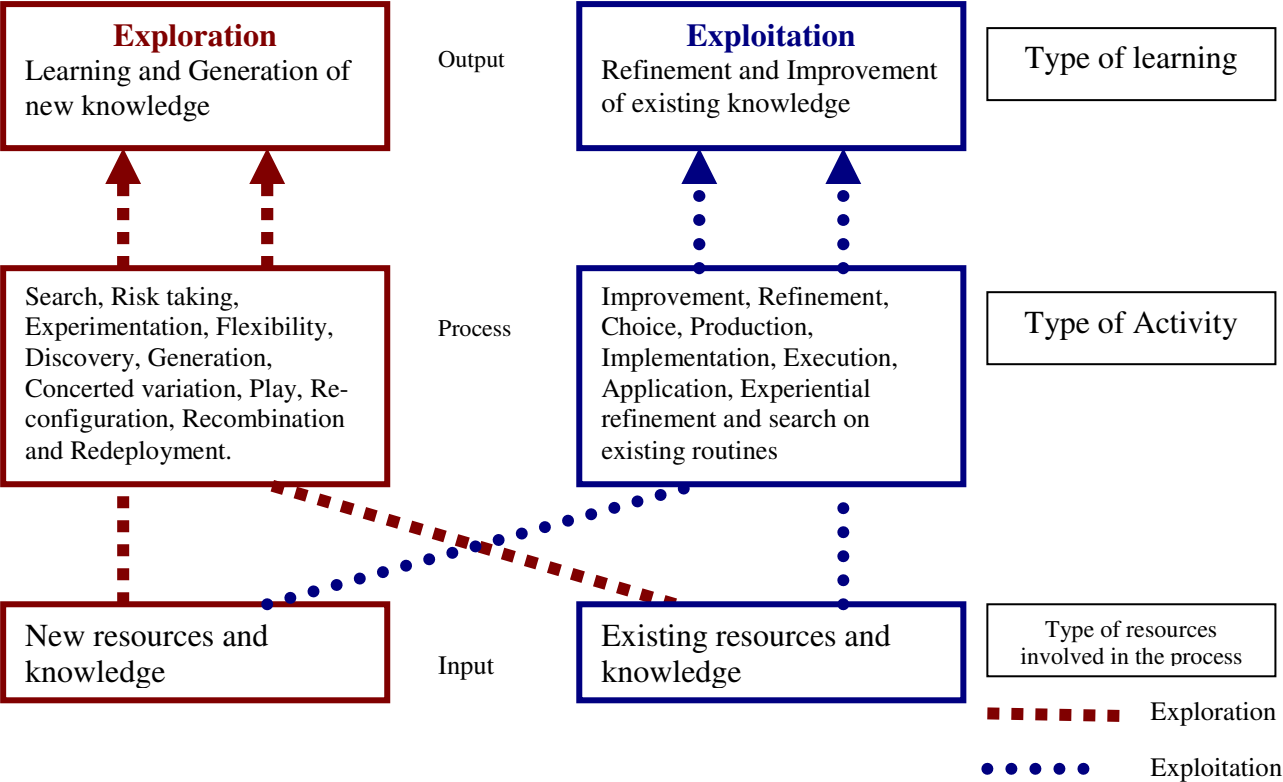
Exploration
Learning and Generation of new knowledge

Output

Exploitation
Refinement and Improvement of existing knowledge

Type of learning

Search, Risk taking, Experimentation, Flexibility, Discovery, Generation, Concerted variation, Play, Reconfiguration, Recombination and Redeployment.

Process

Improvement, Refinement, Choice, Production, Implementation, Execution, Application, Experiential refinement and search on existing routines

Type of Activity

New resources and knowledge

Input

Existing resources and knowledge

Type of resources involved in the process

Exploration

Exploitation